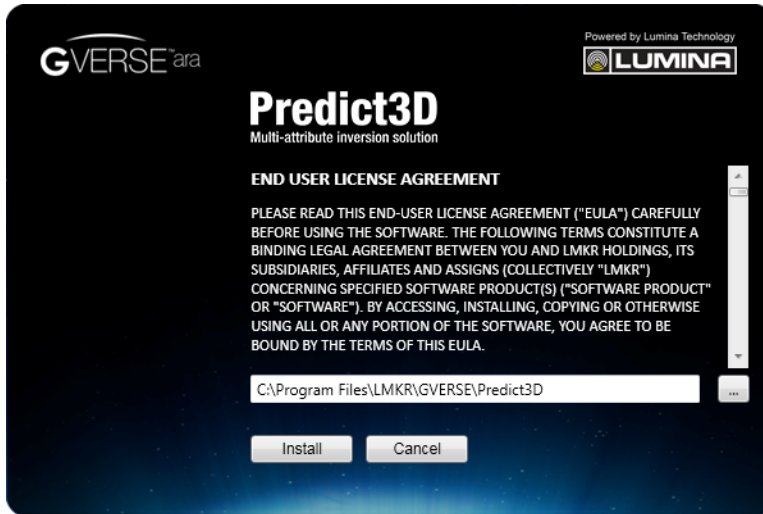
GVERSE™ara

Powered by Lumina Technology

LUMINA

Predict3D
Multi-attribute inversion solution

END USER LICENSE AGREEMENT

PLEASE READ THIS END-USER LICENSE AGREEMENT ("EULA") CAREFULLY BEFORE USING THE SOFTWARE. THE FOLLOWING TERMS CONSTITUTE A BINDING LEGAL AGREEMENT BETWEEN YOU AND LMKR HOLDINGS, ITS SUBSIDIARIES, AFFILIATES AND ASSIGNS (COLLECTIVELY "LMKR") CONCERNING SPECIFIED SOFTWARE PRODUCT(S) ("SOFTWARE PRODUCT" OR "SOFTWARE"). BY ACCESSING, INSTALLING, COPYING OR OTHERWISE USING ALL OR ANY PORTION OF THE SOFTWARE, YOU AGREE TO BE BOUND BY THE TERMS OF THIS EULA.

C:\Program Files\LMKR\GVERSE\Predict3D

...

Install

Cancel